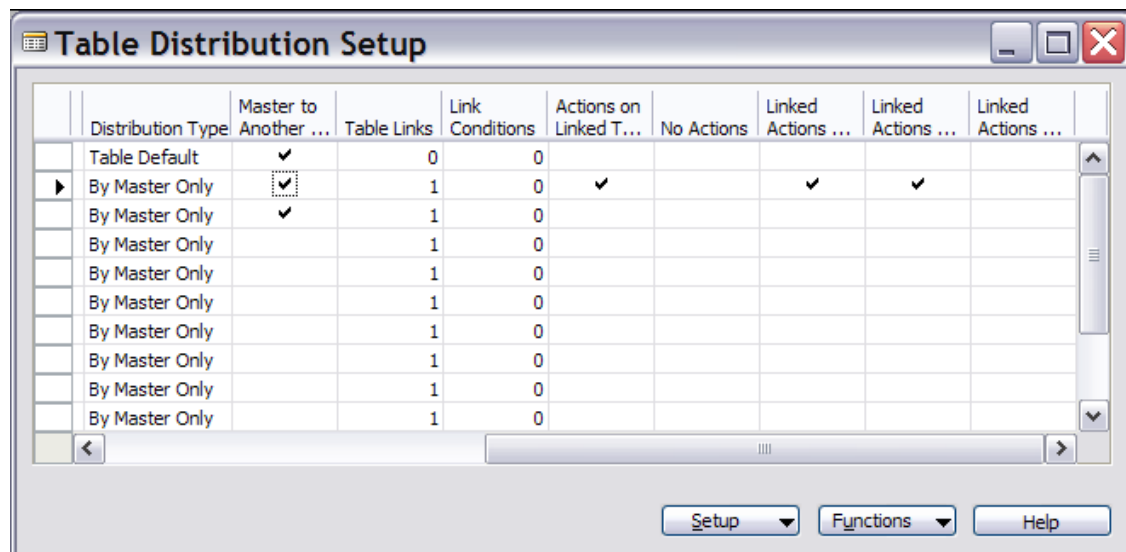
Table Distribution Setup

| Distribution Type | Master to Another ... | Table Links | Link Conditions | Actions on Linked T... | No Actions | Linked Actions ... | Linked Actions ... | Linked Actions ... |
|---|---|---|---|---|---|---|---|---|
| Table Default | ✔ | 0 | 0 | | | | | |
| By Master Only | ✔ | 1 | 0 | ✔ | | ✔ | ✔ | |
| By Master Only | ✔ | 1 | 0 | | | | | |
| By Master Only | | 1 | 0 | | | | | |
| By Master Only | | 1 | 0 | | | | | |
| By Master Only | | 1 | 0 | | | | | |
| By Master Only | | 1 | 0 | | | | | |
| By Master Only | | 1 | 0 | | | | | |
| By Master Only | | 1 | 0 | | | | | |
| By Master Only | | 1 | 0 | | | | | |

Setup
Functions
Help